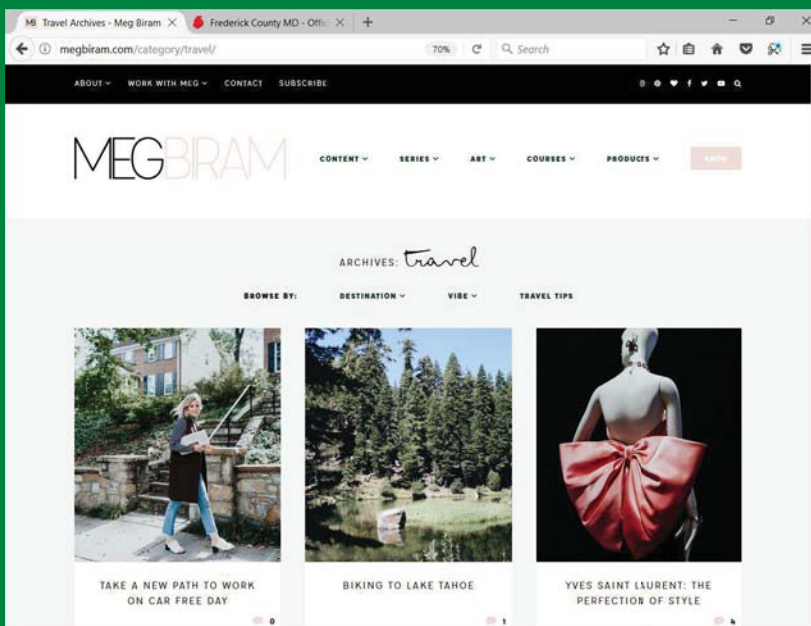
MB Travel Archives - Meg Biram ×
Frederick County MD - Offic ×
+
megbiram.com/category/travel/
70%
Search

ABOUT
WORK WITH MEG
CONTACT
SUBSCRIBE

MEGBIRAM

CONTENT
SERIES
ART
COURSES
PRODUCTS
SHOP

ARCHIVES: travel

BROWSE BY:
DESTINATION
VIBE
TRAVEL TIPS

TAKE A NEW PATH TO WORK ON CAR FREE DAY
0

BIKING TO LAKE TAHOE
1

YVES SAINT LAURENT: THE PERFECTION OF STYLE
4